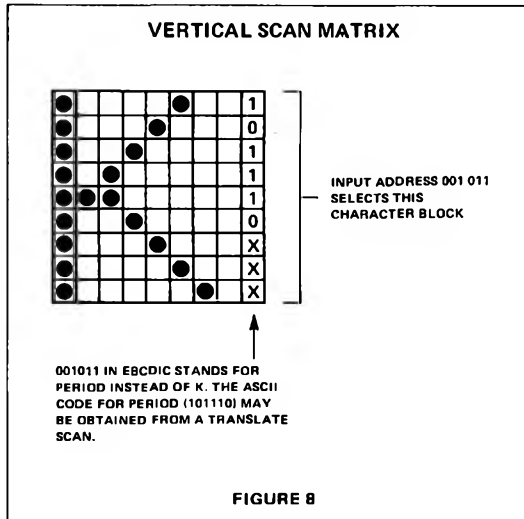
VERTICAL SCAN MATRIX

1
0
1
1
1
0
X
X
X

INPUT ADDRESS 001 011 SELECTS THIS CHARACTER BLOCK

001011 IN EBCDIC STANDS FOR PERIOD INSTEAD OF K. THE ASCII CODE FOR PERIOD (101110) MAY BE OBTAINED FROM A TRANSLATE SCAN.

FIGURE 8